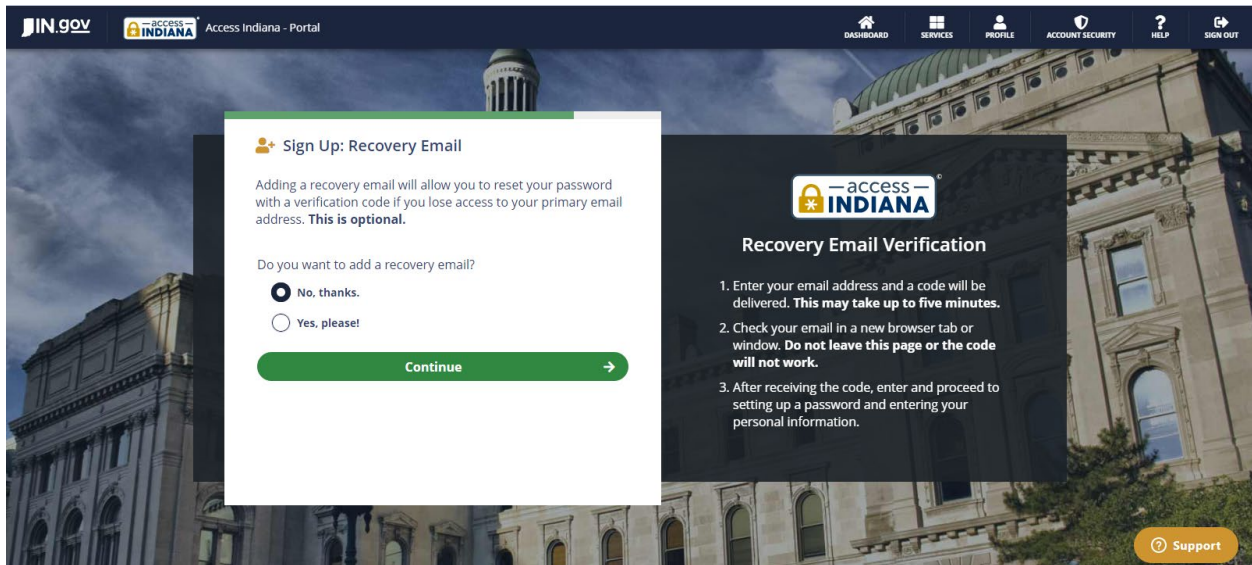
IN.gov

—access— INDIANA

Access Indiana - Portal

DASHBOARD SERVICES PROFILE ACCOUNT SECURITY HELP SIGN OUT

Sign Up: Recovery Email

Adding a recovery email will allow you to reset your password with a verification code if you lose access to your primary email address. **This is optional.**

Do you want to add a recovery email?

No, thanks.

Yes, please!

Continue

—access— INDIANA

Recovery Email Verification

1. Enter your email address and a code will be delivered. **This may take up to five minutes.**
2. Check your email in a new browser tab or window. **Do not leave this page or the code will not work.**
3. After receiving the code, enter and proceed to setting up a password and entering your personal information.

Support